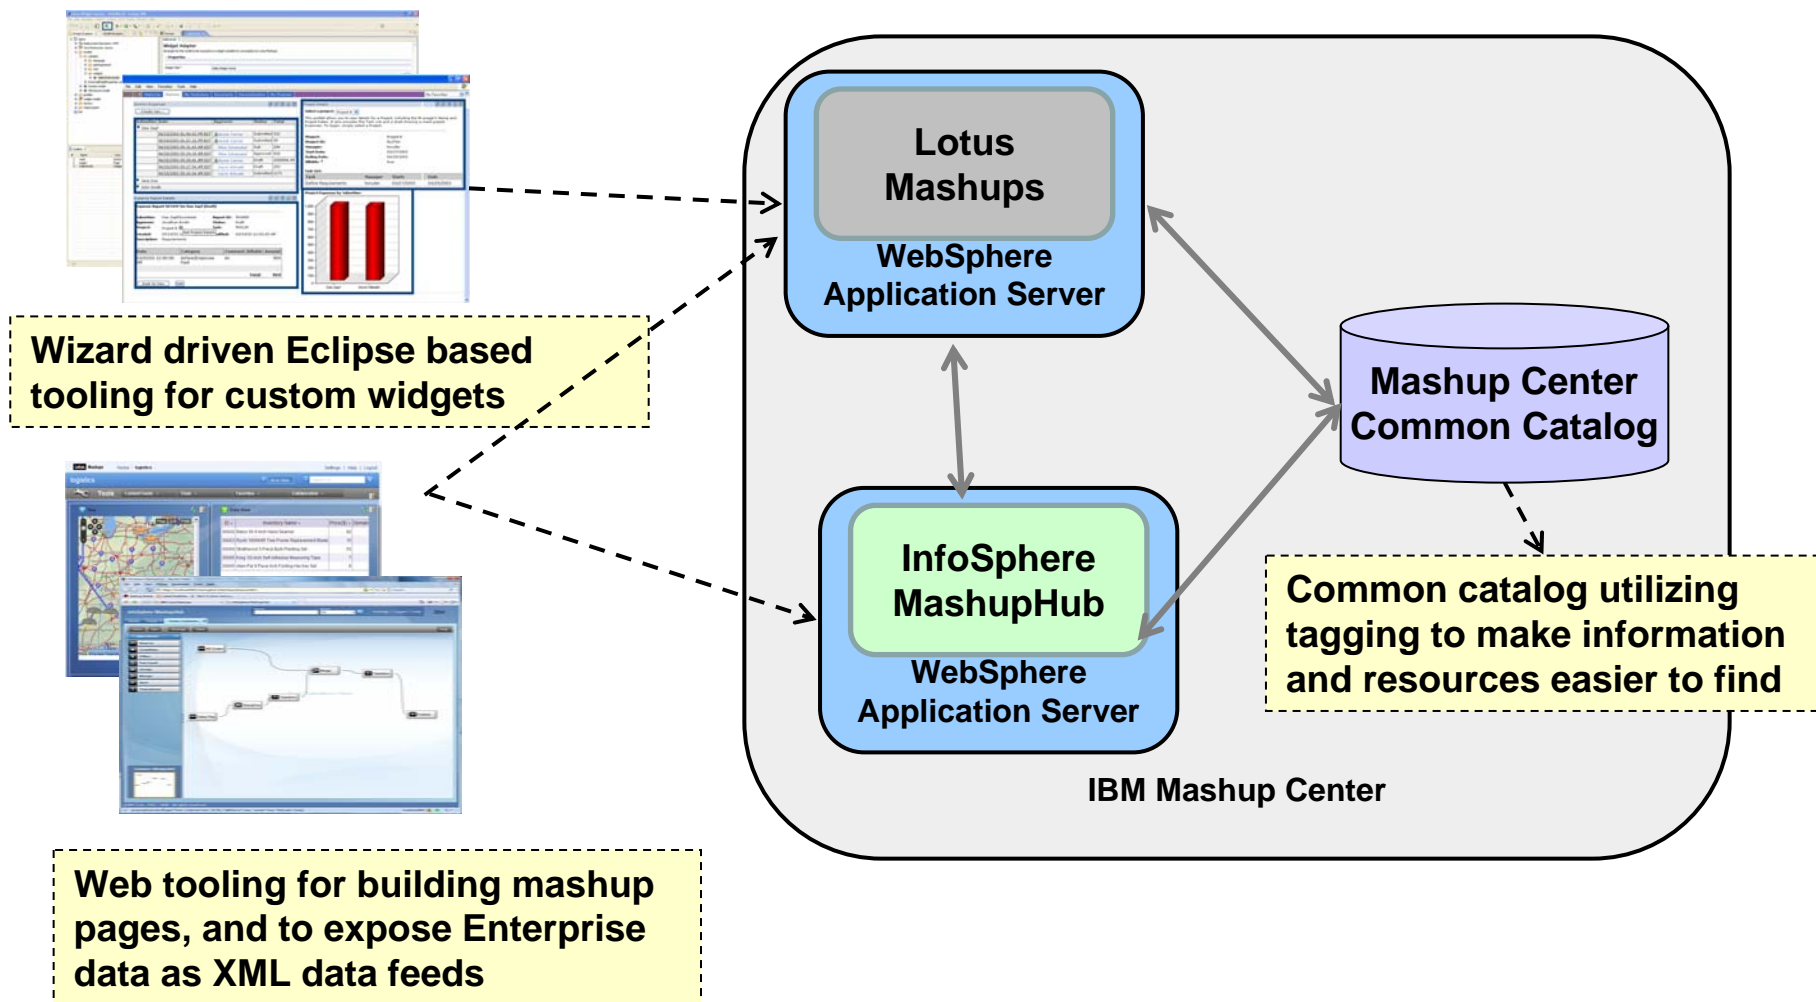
Wizard driven Eclipse based tooling for custom widgets

Lotus Mashups

WebSphere Application Server

Mashup Center Common Catalog

InfoSphere MashupHub

WebSphere Application Server

Common catalog utilizing tagging to make information and resources easier to find

IBM Mashup Center

Web tooling for building mashup pages, and to expose Enterprise data as XML data feeds